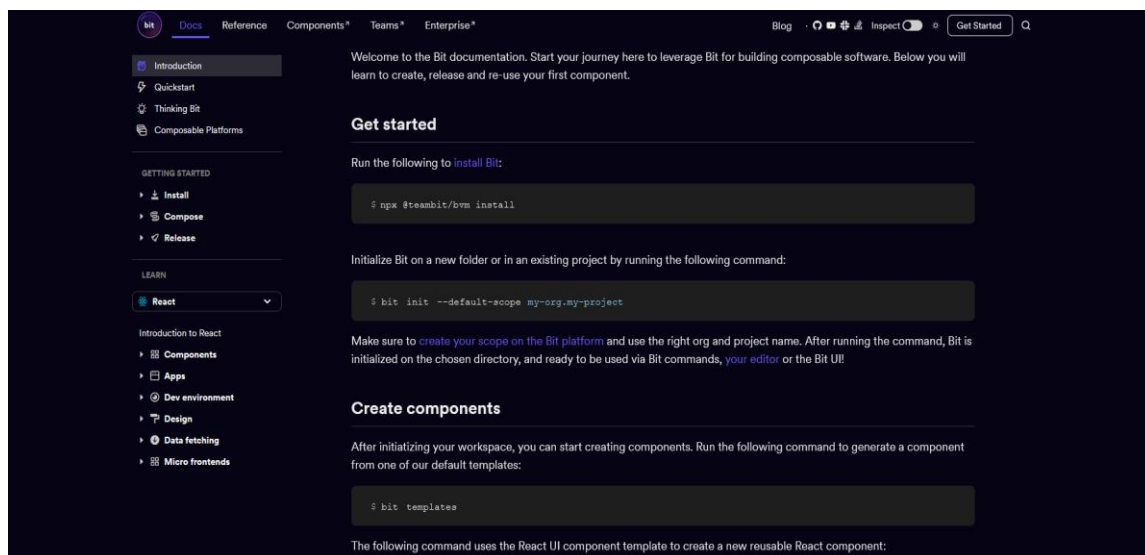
bit Docs Reference Components* Teams* Enterprise* Blog Inspect Get Started

Introduction
Quickstart
Thinking Bit
Composable Platforms

GETTING STARTED
Install
Compose
Release

LEARN
React

Introduction to React
Components
Apps
Dev environment
Design
Data fetching
Micro frontends

Welcome to the Bit documentation. Start your journey here to leverage Bit for building composable software. Below you will learn to create, release and re-use your first component.

Get started

Run the following to install Bit:

$ npx @teambit/bvm install

Initialize Bit on a new folder or in an existing project by running the following command:

$ bit init --default-scope my-org.my-project

Make sure to create your scope on the Bit platform and use the right org and project name. After running the command, Bit is initialized on the chosen directory, and ready to be used via Bit commands, your editor or the Bit UI!

Create components

After initiatizing your workspace, you can start creating components. Run the following command to generate a component from one of our default templates:

$ bit templates

The following command uses the React UI component template to create a new reusable React component: